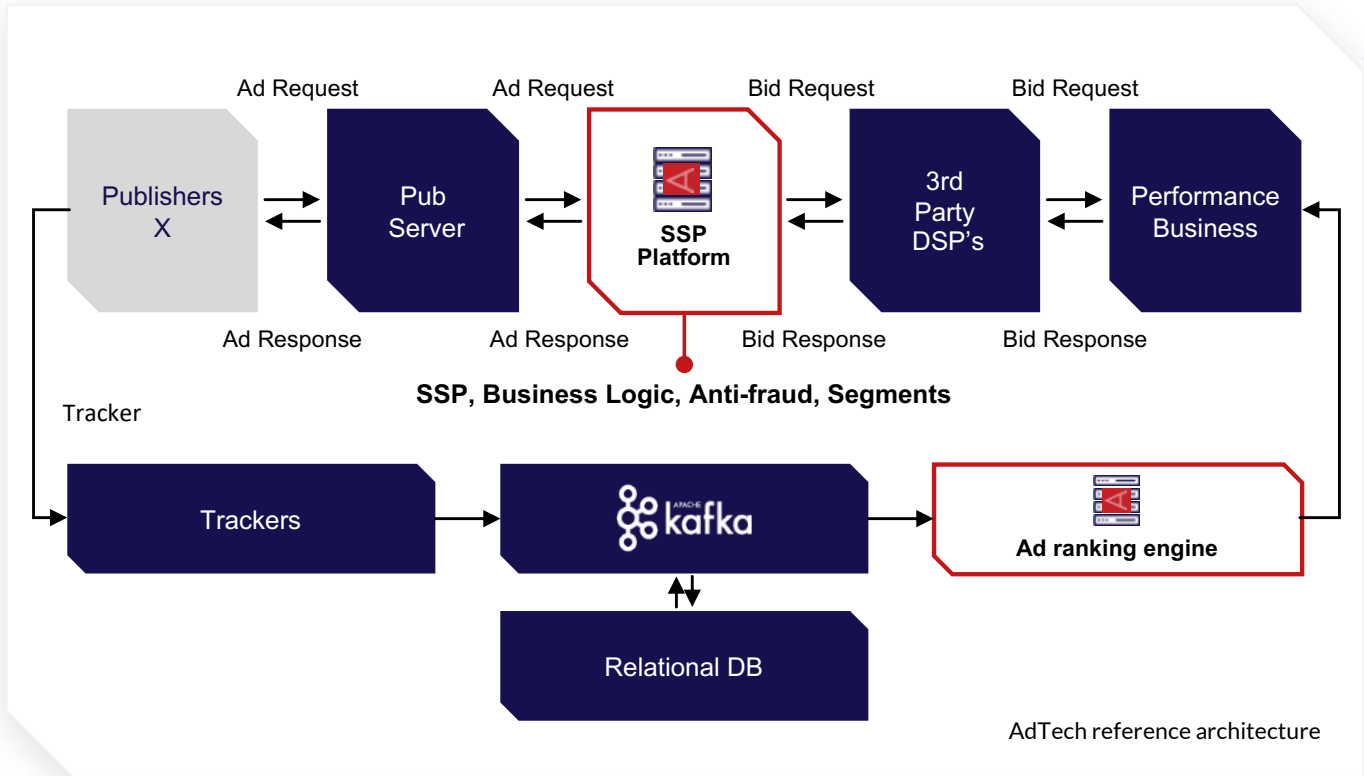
Ad Request

Ad Request

Bid Request

Bid Request

Publishers X

Pub Server

SSP Platform

3rd Party DSP's

Performance Business

Ad Response

Ad Response

Bid Response

Bid Response

SSP, Business Logic, Anti-fraud, Segments

Tracker

Trackers

APACHE kafka

Ad ranking engine

Relational DB

AdTech reference architecture